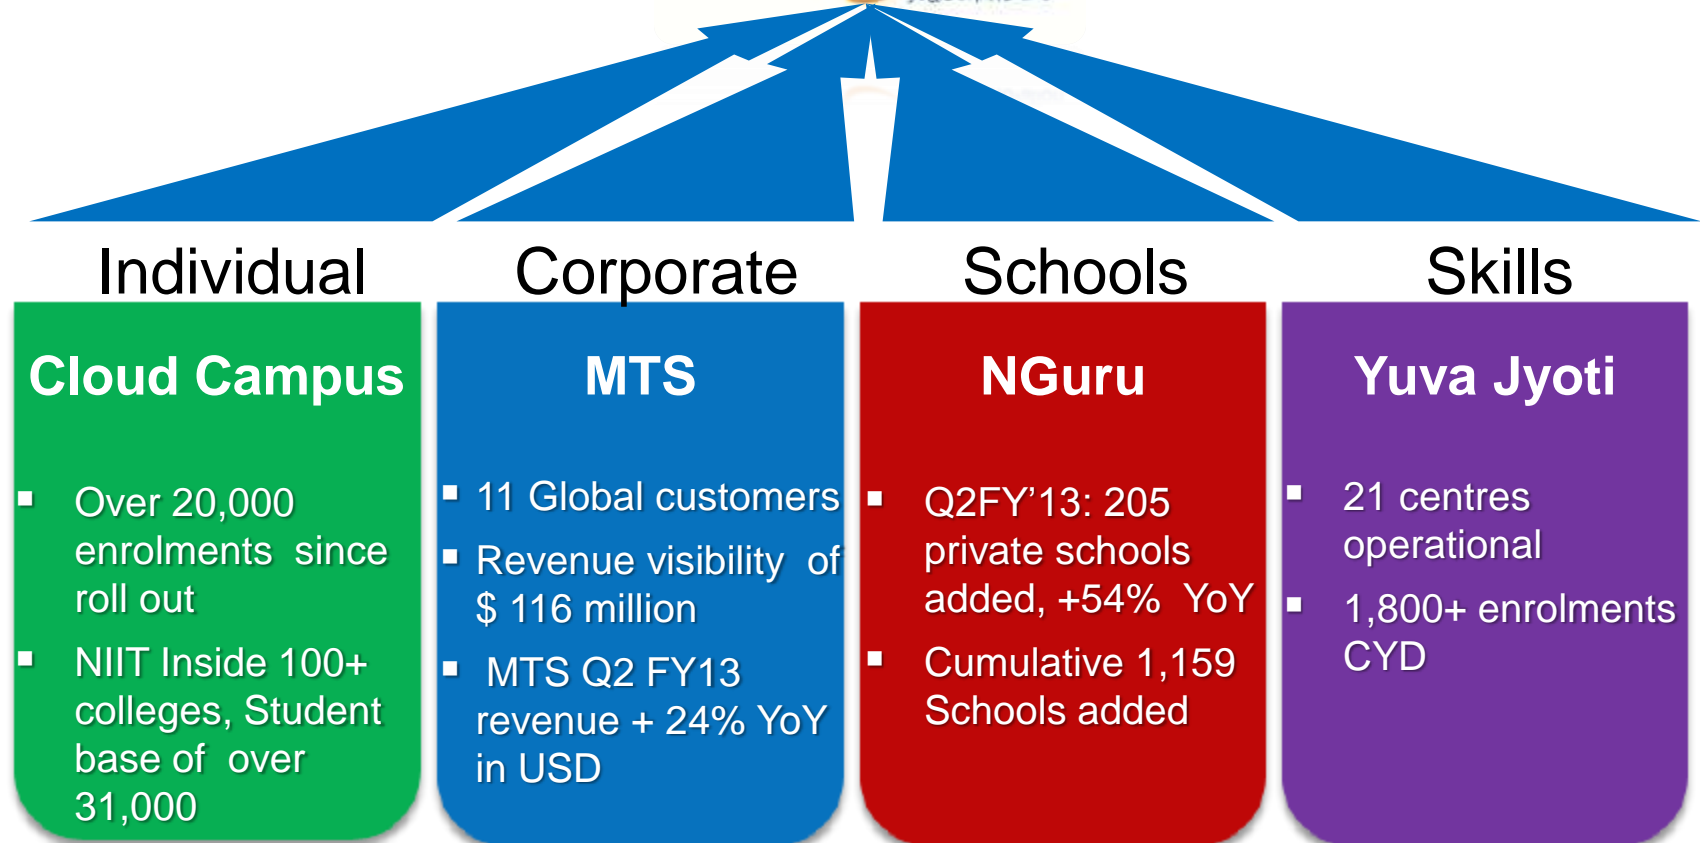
Individual

Cloud Campus

- Over 20,000 enrolments since roll out
- NIIT Inside 100+ colleges, Student base of over 31,000

Corporate

MTS

- 11 Global customers
- Revenue visibility of $ 116 million
- MTS Q2 FY13 revenue + 24% YoY in USD

Schools

NGuru

- Q2FY'13: 205 private schools added, +54% YoY
- Cumulative 1,159 Schools added

Skills

Yuva Jyoti

- 21 centres operational
- 1,800+ enrolments CYD